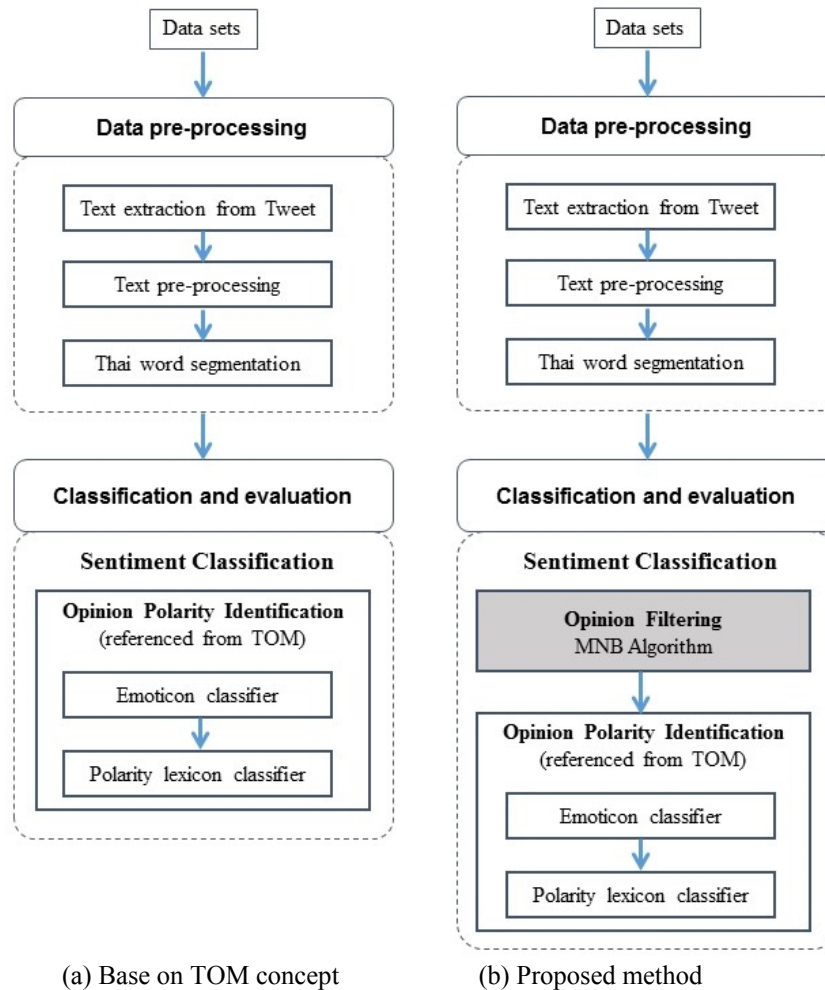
Data sets

Data pre-processing

Text extraction from Tweet

Text pre-processing

Thai word segmentation

Classification and evaluation

Sentiment Classification

Opinion Polarity Identification
(referenced from TOM)

Emoticon classifier

Polarity lexicon classifier

(a) Base on TOM concept

Data sets

Data pre-processing

Text extraction from Tweet

Text pre-processing

Thai word segmentation

Classification and evaluation

Sentiment Classification

Opinion Filtering
MNB Algorithm

Opinion Polarity Identification
(referenced from TOM)

Emoticon classifier

Polarity lexicon classifier

(b) Proposed method